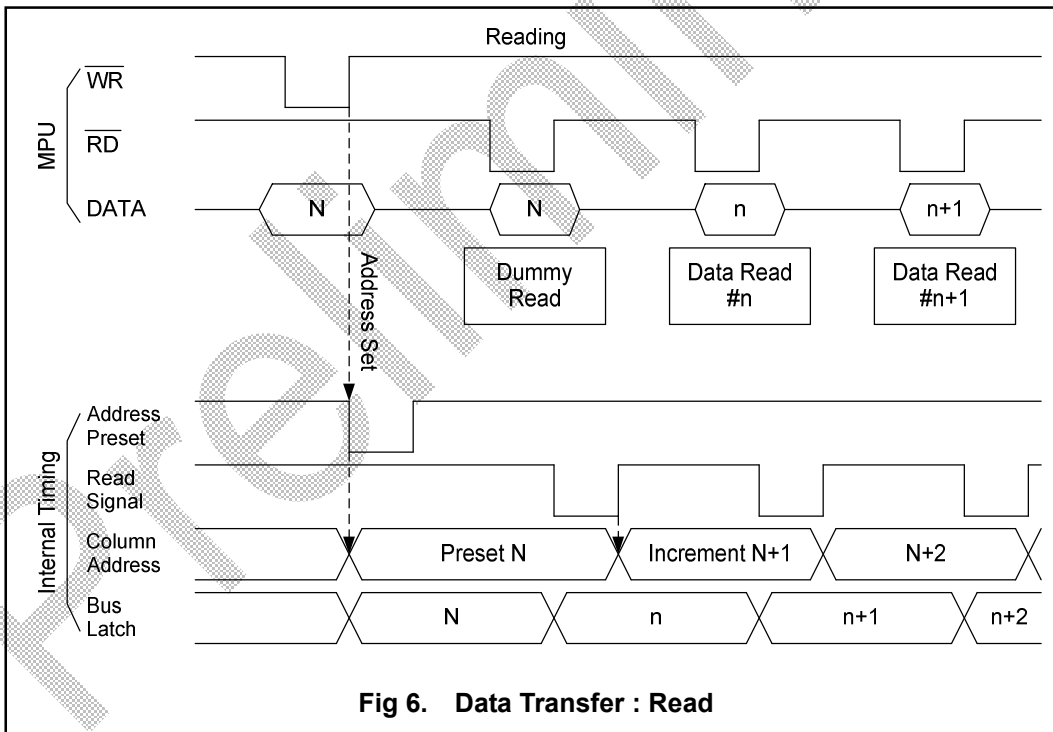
Reading

MPU

$\overline{WR}$

$\overline{RD}$

DATA

N

N

n

n+1

Address Set

Dummy Read

Data Read #n

Data Read #n+1

Internal Timing

Address Preset

Read Signal

Column Address

Bus Latch

Preset N

Increment N+1

N+2

N

n

n+1

n+2

Preliminary

Fig 6. Data Transfer : Read